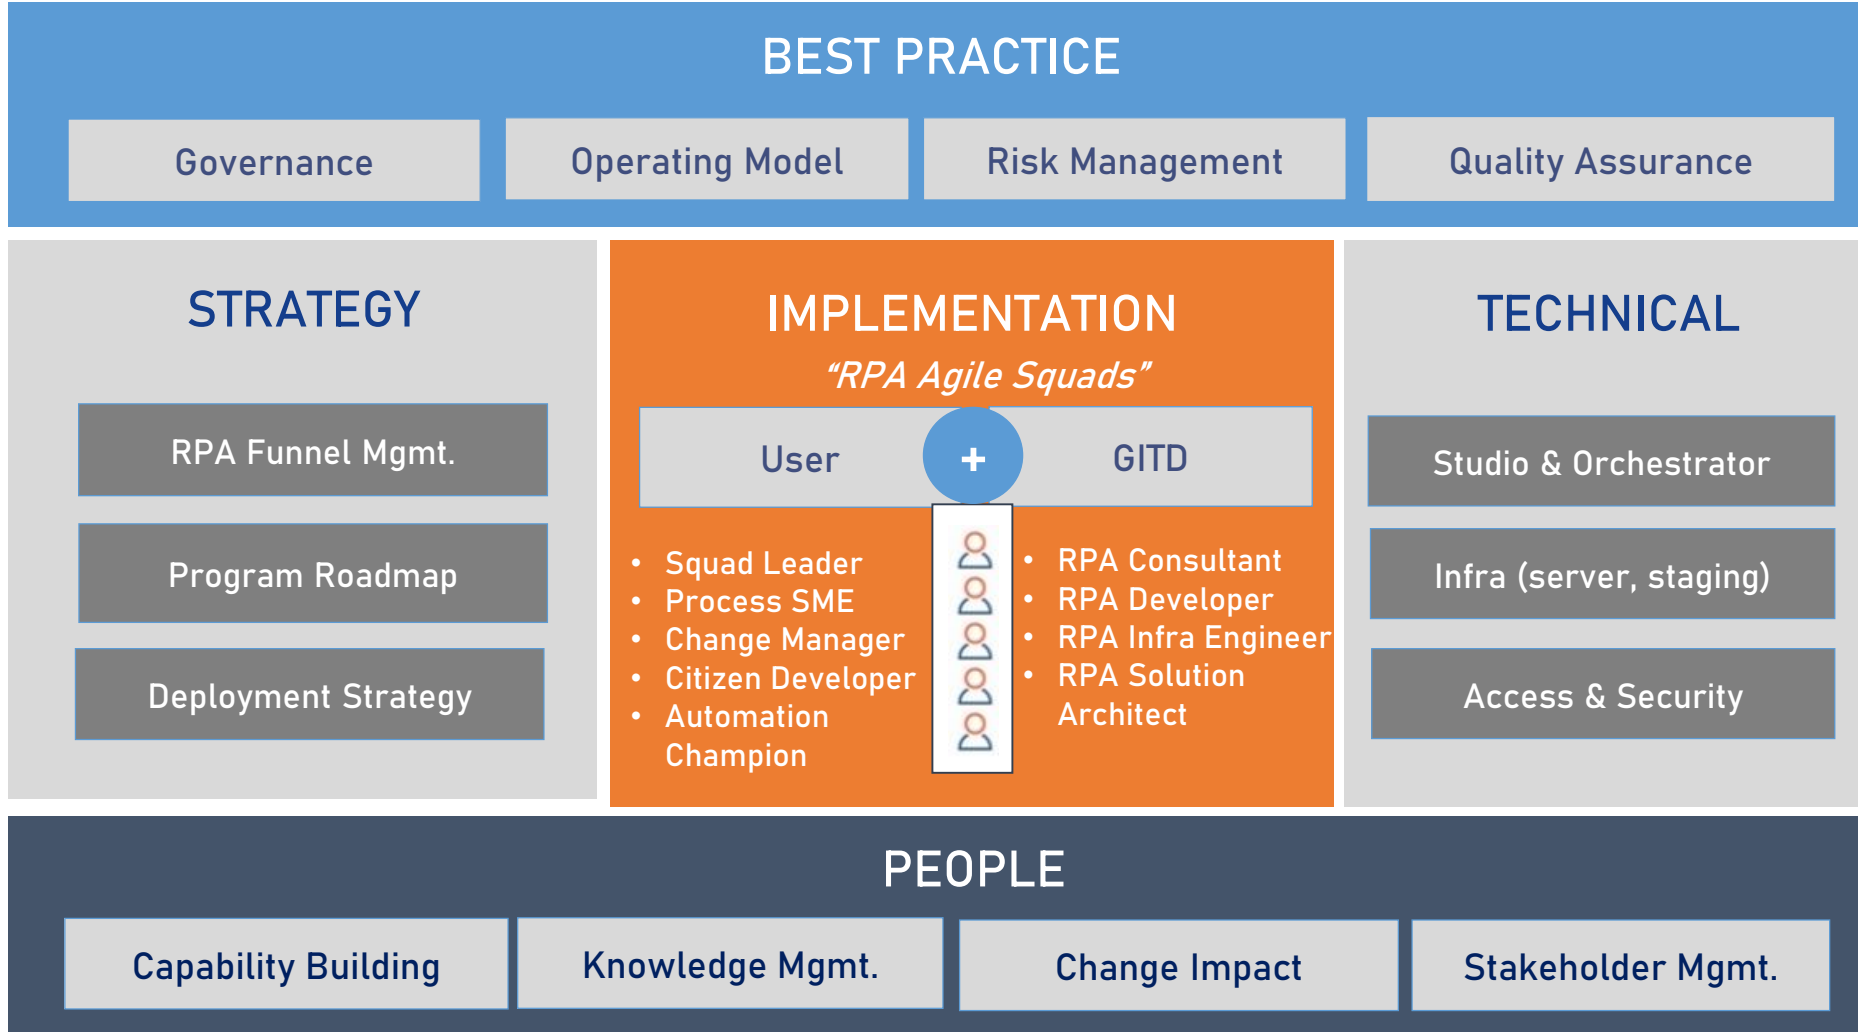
BEST PRACTICE

Governance

Operating Model

Risk Management

Quality Assurance

STRATEGY

RPA Funnel Mgmt.

Program Roadmap

Deployment Strategy

IMPLEMENTATION

“RPA Agile Squads”

User

+

GITD

- Squad Leader
- Process SME
- Change Manager
- Citizen Developer
- Automation Champion

- RPA Consultant
- RPA Developer
- RPA Infra Engineer
- RPA Solution Architect

TECHNICAL

Studio & Orchestrator

Infra (server, staging)

Access & Security

PEOPLE

Capability Building

Knowledge Mgmt.

Change Impact

Stakeholder Mgmt.